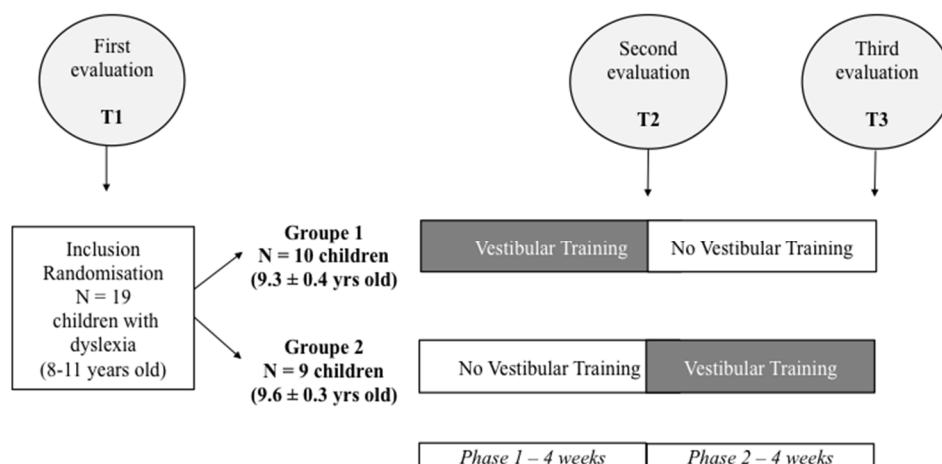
First evaluation
T1

Second evaluation
T2

Third evaluation
T3

Inclusion Randomisation N = 19 children with dyslexia (8-11 years old)

Groupe 1
N = 10 children
(9.3 ± 0.4 yrs old)

Groupe 2
N = 9 children
(9.6 ± 0.3 yrs old)

Vestibular Training
No Vestibular Training

No Vestibular Training
Vestibular Training

Phase 1 – 4 weeks
Phase 2 – 4 weeks